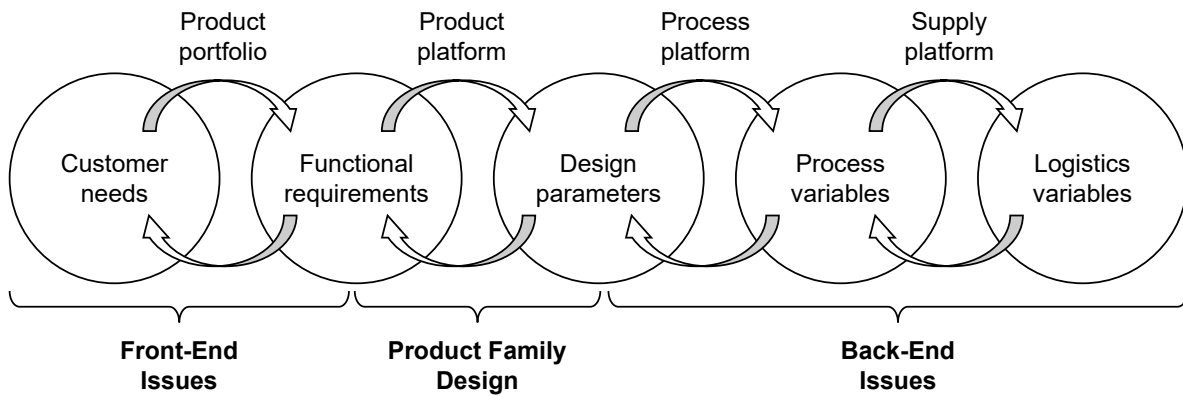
Product portfolio

Product platform

Process platform

Supply platform

Customer needs

Functional requirements

Design parameters

Process variables

Logistics variables

Front-End Issues

Product Family Design

Back-End Issues